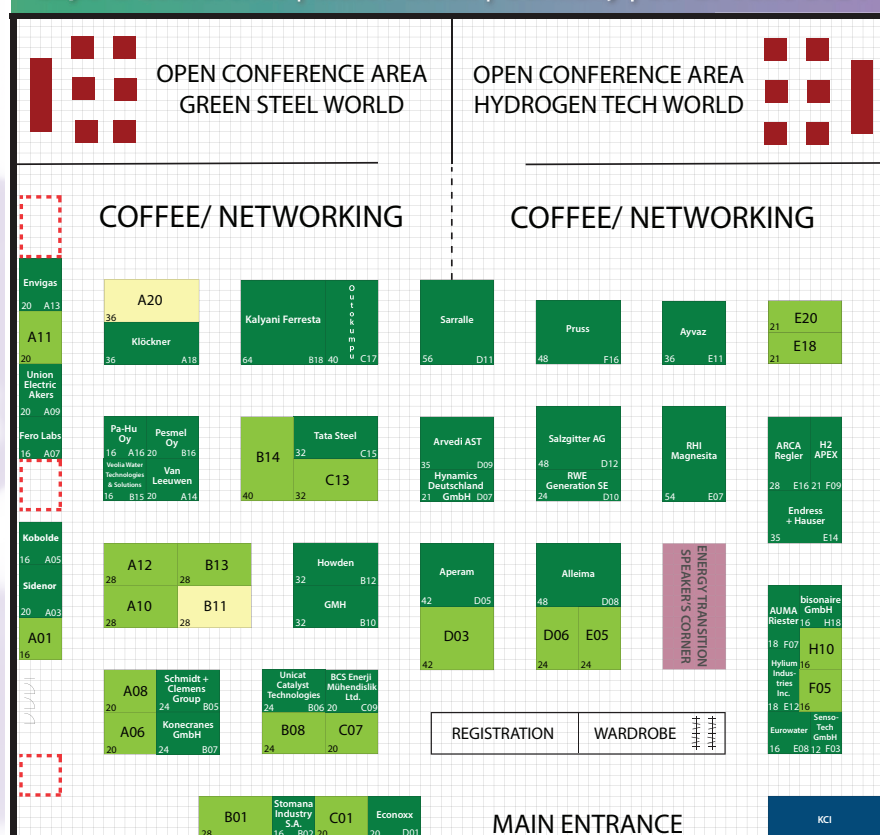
OPEN CONFERENCE AREA
GREEN STEEL WORLD

OPEN CONFERENCE AREA
HYDROGEN TECH WORLD

COFFEE/ NETWORKING

COFFEE/ NETWORKING

Envigas 20 A13
A11 20
Union Electric Akers 20 A09
Fero Labs 16 A07
Kobolde 16 A05
Sidenor 20 A03
A01 16

A20 36
Klöckner 36 A18

Kalyani Ferresta 64 B18
Outokumpu 40 C17

Sarralle 56 D11

Pruss 48 F16

Ayvaz 36 E11

E20 21
E18 21

Pa-Hu Oy 16 A16
Pesmel Oy 20 B16
Veolia Water Technologies & Solutions 16 B15
Van Leeuwen 20 A14

B14 40
Tata Steel 32 C15
C13 32

Arvedi AST 35 D09
Hynamics Deutschland GmbH 21 D07

Salzgitter AG 48 D12
RWE Generation SE 24 D10

RHI Magnesita 54 E07

ARCA Regler 28 E16
H2 APEX 21 F09
Endress + Hauser 35 E14

A12 28
B13 28
A10 28
B11 28

Howden 32 B12
GMH 32 B10

Aperam 42 D05
D03 42

Alleima 48 D08
D06 24
E05 24

ENERGY TRANSITION SPEAKER'S CORNER

AUMA Riester 18 F07
bisonaire GmbH 16 H18
H10 16
Hylium Industries Inc. 18 E12
F05 16
Eurowater 16 E08
Senso-Tech GmbH 12 F03

A08 20
Schmidt + Clemens Group 24 B05
A06 20
Konecranes GmbH 24 B07

Unicat Catalyst Technologies 24 B06
BCS Enerji Mühendislik Ltd. 20 C09
B08 24
C07 24

REGISTRATION
WARDROBE

B01 28
Stomana Industry S.A. 16 B02
C01 20
Econoxx 20 D01

MAIN ENTRANCE

KCI